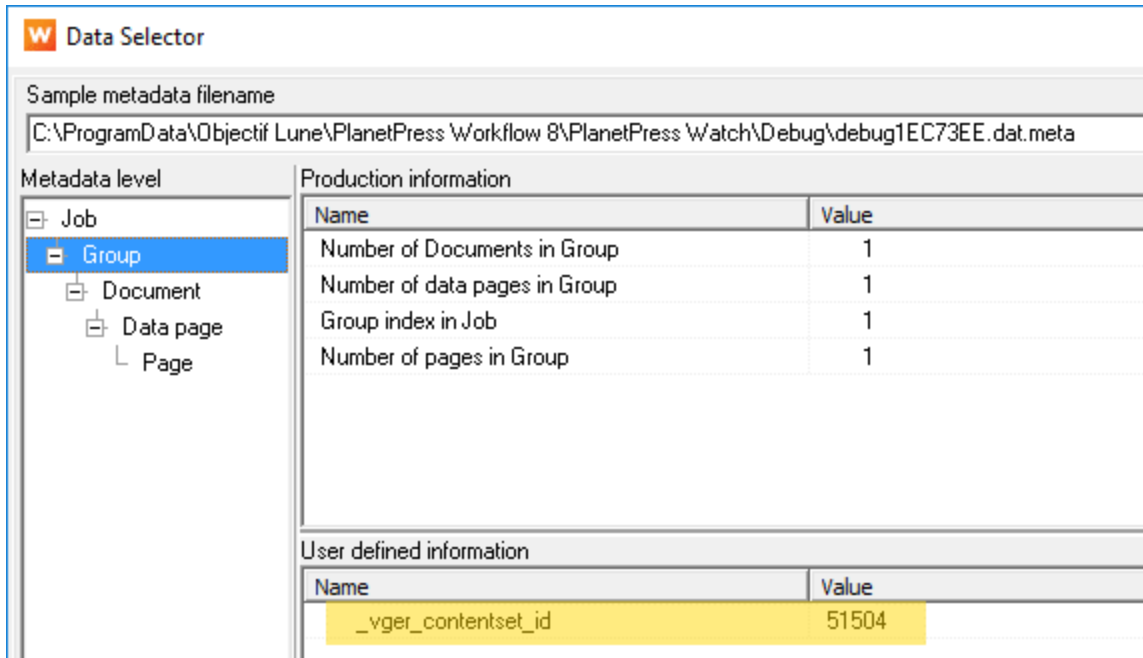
W Data Selector

Sample metadata filename

C:\ProgramData\Objectif Lune\PlanetPress Workflow 8\PlanetPress Watch\Debug\debug1EC73EE.dat.meta

Metadata level

Job
Group
Document
Data page
Page

Production information

| Name | Value |
|---|---|
| Number of Documents in Group | 1 |
| Number of data pages in Group | 1 |
| Group index in Job | 1 |
| Number of pages in Group | 1 |

User defined information

| Name | Value |
|---|---|
| _vger_contentset_id | 51504 |